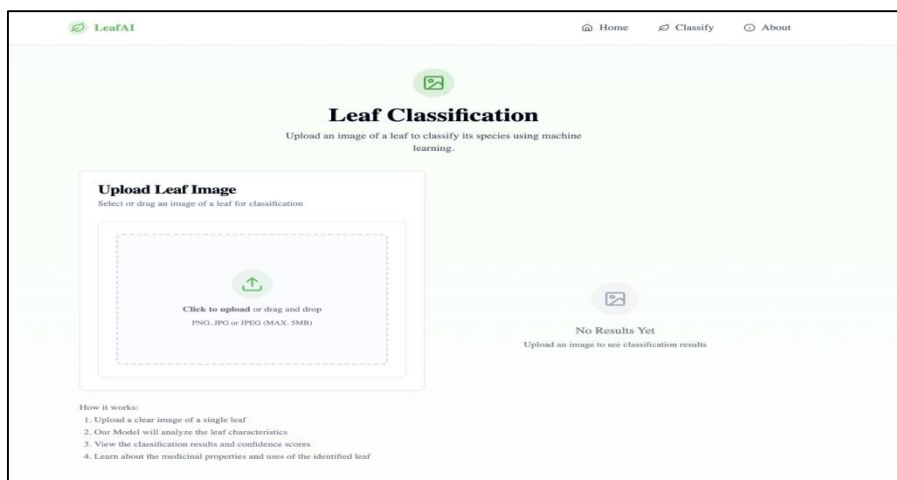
LeafAI

Home Classify About

Leaf Classification

Upload an image of a leaf to classify its species using machine learning.

Upload Leaf Image

Select or drag an image of a leaf for classification

Click to upload or drag and drop

PNG, JPG or JPEG (MAX. 5MB)

No Results Yet

Upload an image to see classification results

How it works:

1. Upload a clear image of a single leaf
2. Our Model will analyze the leaf characteristics
3. View the classification results and confidence scores
4. Learn about the medicinal properties and uses of the identified leaf